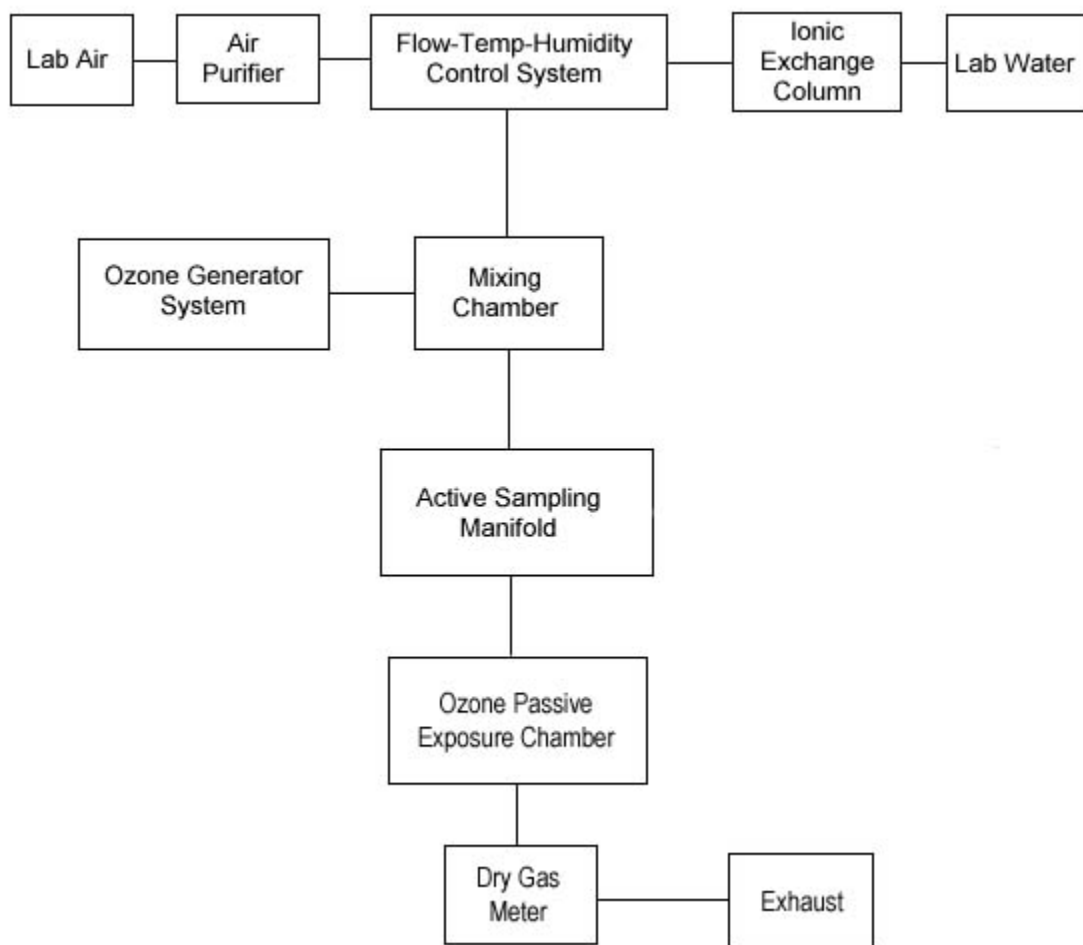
Lab Air

Air Purifier

Flow-Temp-Humidity Control System

Ionic Exchange Column

Lab Water

Ozone Generator System

Mixing Chamber

Active Sampling Manifold

Ozone Passive Exposure Chamber

Dry Gas Meter

Exhaust